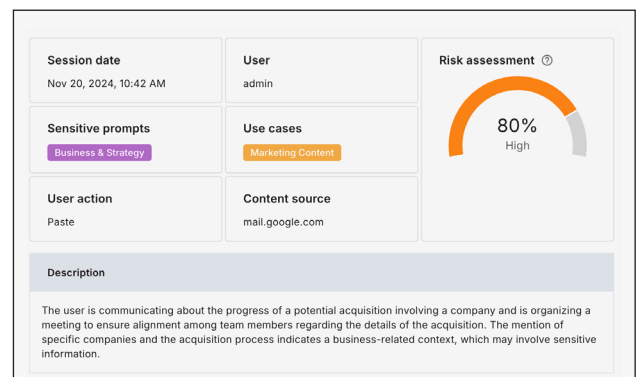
Session date
Nov 20, 2024, 10:42 AM

User
admin

Risk assessment ⓘ

80%
High

Sensitive prompts
Business & Strategy

Use cases
Marketing Content

User action
Paste

Content source
mail.google.com

Description

The user is communicating about the progress of a potential acquisition involving a company and is organizing a meeting to ensure alignment among team members regarding the details of the acquisition. The mention of specific companies and the acquisition process indicates a business-related context, which may involve sensitive information.